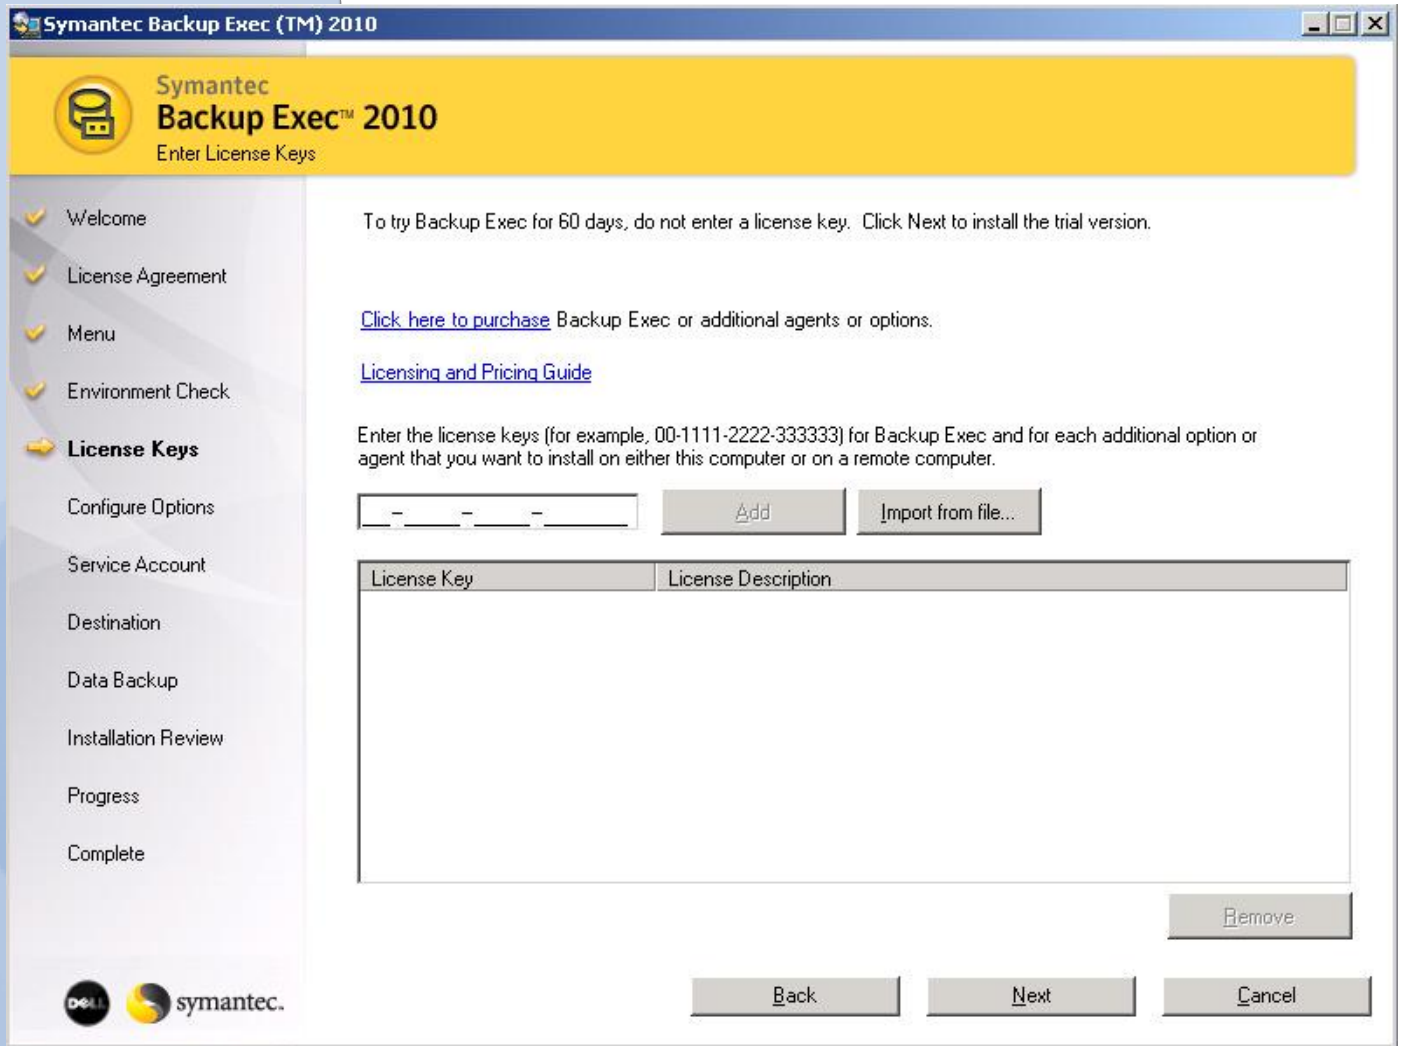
Symantec Backup Exec (TM) 2010

Symantec
Backup Exec™ 2010
Enter License Keys

Welcome
License Agreement
Menu
Environment Check
License Keys
Configure Options
Service Account
Destination
Data Backup
Installation Review
Progress
Complete

To try Backup Exec for 60 days, do not enter a license key. Click Next to install the trial version.

Click here to purchase Backup Exec or additional agents or options.

Licensing and Pricing Guide

Enter the license keys (for example, 00-1111-2222-333333) for Backup Exec and for each additional option or agent that you want to install on either this computer or on a remote computer.

__-____-____-______

Add

Import from file...

| License Key | License Description |
|---|---|

Remove

DELL symantec.

Back

Next

Cancel